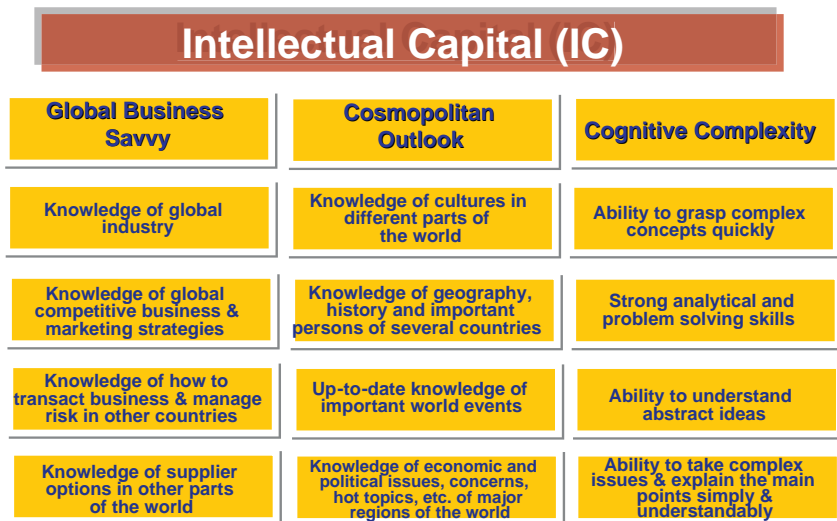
Intellectual Capital (IC)

| Global Business Savvy | Cosmopolitan Outlook | Cognitive Complexity |
|---|---|---|
| Knowledge of global industry | Knowledge of cultures in different parts of the world | Ability to grasp complex concepts quickly |
| Knowledge of global competitive business & marketing strategies | Knowledge of geography, history and important persons of several countries | Strong analytical and problem solving skills |
| Knowledge of how to transact business & manage risk in other countries | Up-to-date knowledge of important world events | Ability to understand abstract ideas |
| Knowledge of supplier options in other parts of the world | Knowledge of economic and political issues, concerns, hot topics, etc. of major regions of the world | Ability to take complex issues & explain the main points simply & understandably |